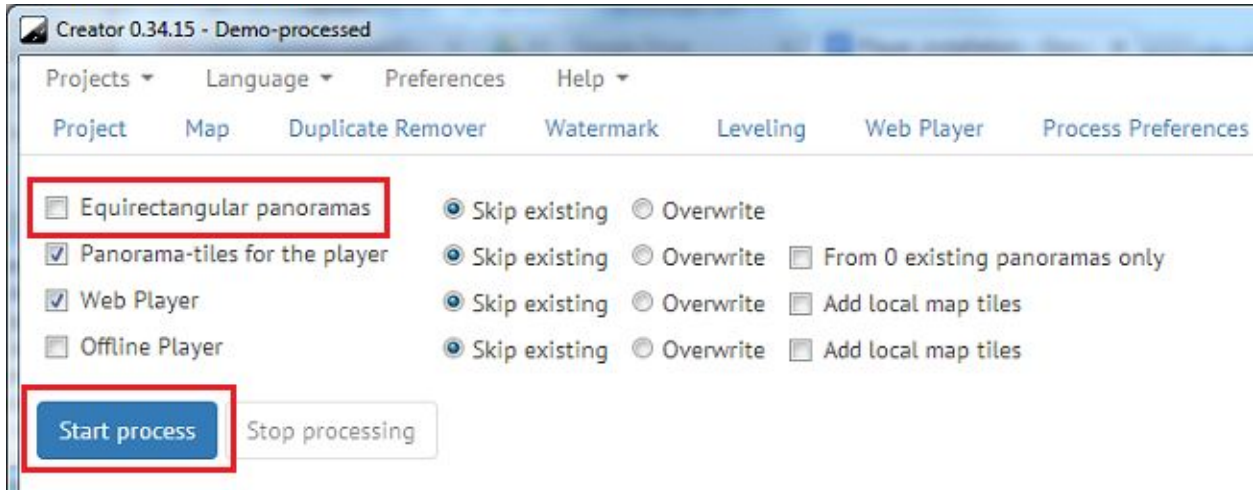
Creator 0.34.15 - Demo-processed

Projects ▾ Language ▾ Preferences Help ▾

Project Map Duplicate Remover Watermark Leveling Web Player Process Preferences

Equirectangular panoramas
Skip existing
Overwrite

Panorama-tiles for the player
Skip existing
Overwrite
From 0 existing panoramas only

Web Player
Skip existing
Overwrite
Add local map tiles

Offline Player
Skip existing
Overwrite
Add local map tiles

Start process
Stop processing